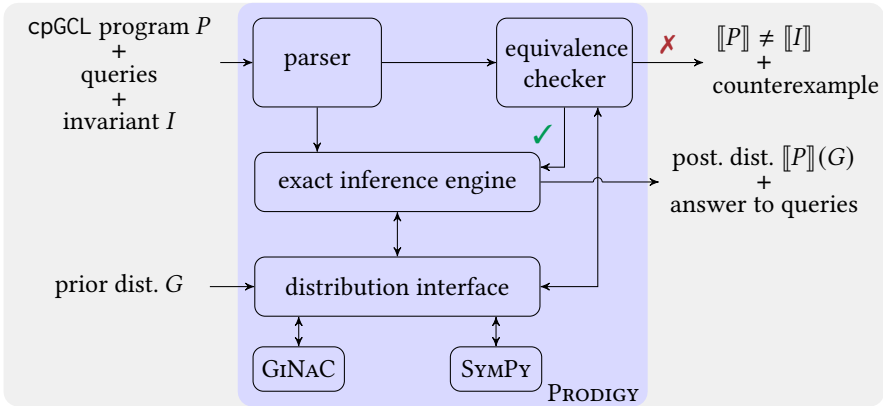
cpGCL program $P$
+
queries
+
invariant $I$

parser

equivalence checker

✗

$[\![P]\!] \neq [\![I]\!]$
+
counterexample

✓

exact inference engine

post. dist. $[\![P]\!](G)$
+
answer to queries

prior dist. $G$

distribution interface

GiNaC

SymPy

Prodigy